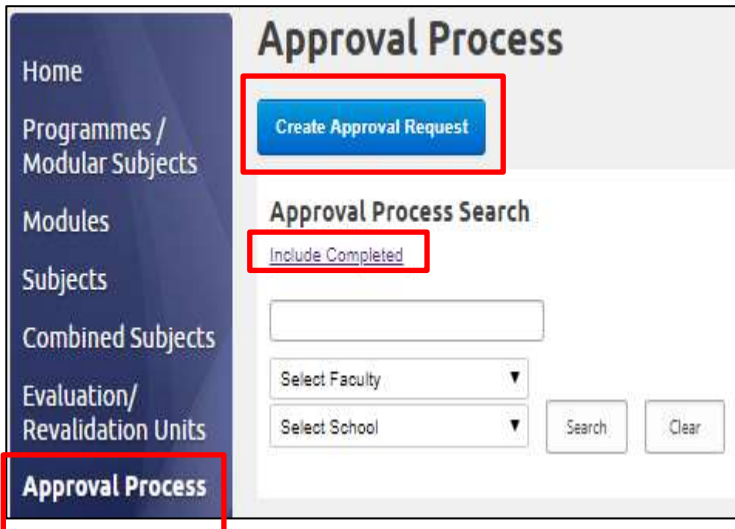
Home

Programmes / Modular Subjects

Modules

Subjects

Combined Subjects

Evaluation/ Revalidation Units

Approval Process

Approval Process

Create Approval Request

Approval Process Search

Include Completed

Select Faculty

Select School

Search

Clear